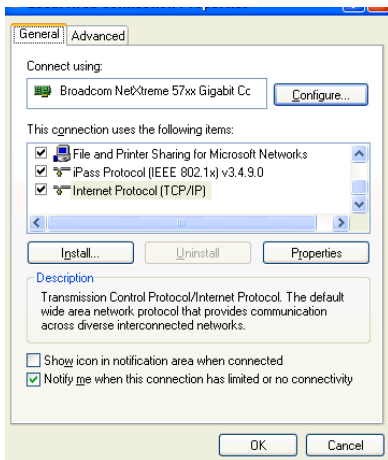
General | Advanced

Connect using:

Broadcom NetXtreme 57xx Gigabit Cc

Configure...

This connection uses the following items:

File and Printer Sharing for Microsoft Networks
iPass Protocol (IEEE 802.1x) v3.4.9.0
Internet Protocol (TCP/IP)

Install... | Uninstall | Properties

Description

Transmission Control Protocol/Internet Protocol. The default wide area network protocol that provides communication across diverse interconnected networks.

Show icon in notification area when connected
Notify me when this connection has limited or no connectivity

OK | Cancel